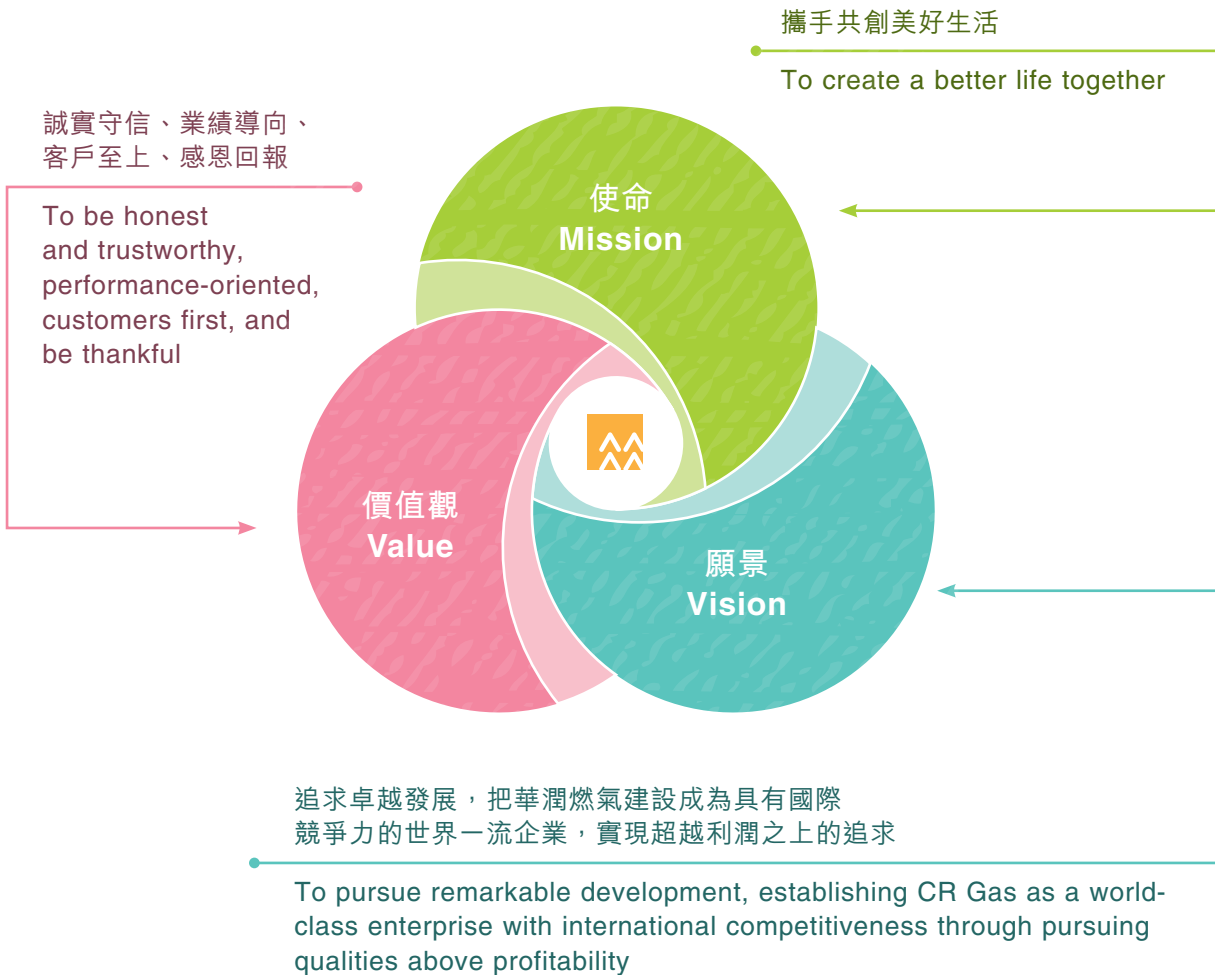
攜手共創美好生活

To create a better life together

誠實守信、業績導向、客戶至上、感恩回報

To be honest and trustworthy, performance-oriented, customers first, and be thankful

使命
Mission

價值觀
Value

願景
Vision

追求卓越發展，把華潤燃氣建設成為具有國際競爭力的世界一流企業，實現超越利潤之上的追求

To pursue remarkable development, establishing CR Gas as a world-class enterprise with international competitiveness through pursuing qualities above profitability